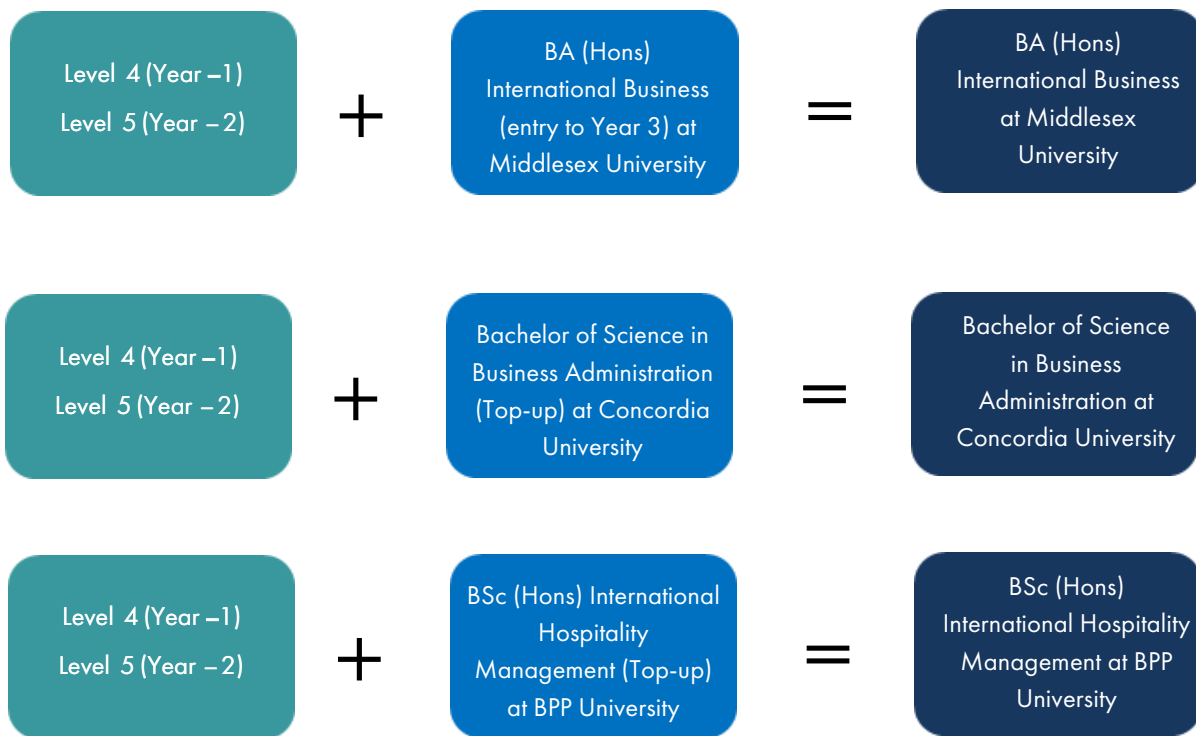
Level 4 (Year –1)
Level 5 (Year – 2)

+

BA (Hons) International Business (entry to Year 3) at Middlesex University

=

BA (Hons) International Business at Middlesex University

Level 4 (Year –1)
Level 5 (Year – 2)

+

Bachelor of Science in Business Administration (Top-up) at Concordia University

=

Bachelor of Science in Business Administration at Concordia University

Level 4 (Year –1)
Level 5 (Year – 2)

+

BSc (Hons) International Hospitality Management (Top-up) at BPP University

=

BSc (Hons) International Hospitality Management at BPP University